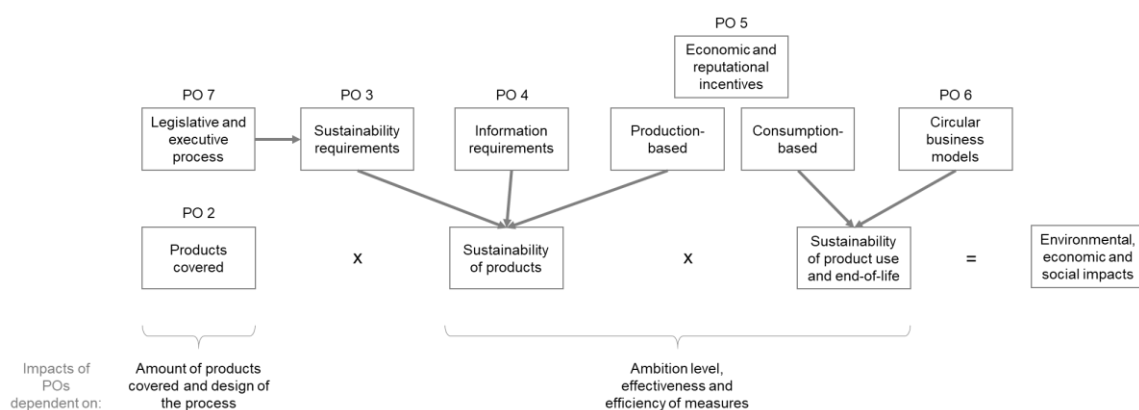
PO 5

Economic and reputational incentives

PO 7

Legislative and executive process

PO 3

Sustainability requirements

PO 4

Information requirements

Production-based

Consumption-based

PO 6

Circular business models

PO 2

Products covered

x

Sustainability of products

x

Sustainability of product use and end-of-life

=

Environmental, economic and social impacts

Impacts of POs dependent on:

Amount of products covered and design of the process

Ambition level, effectiveness and efficiency of measures